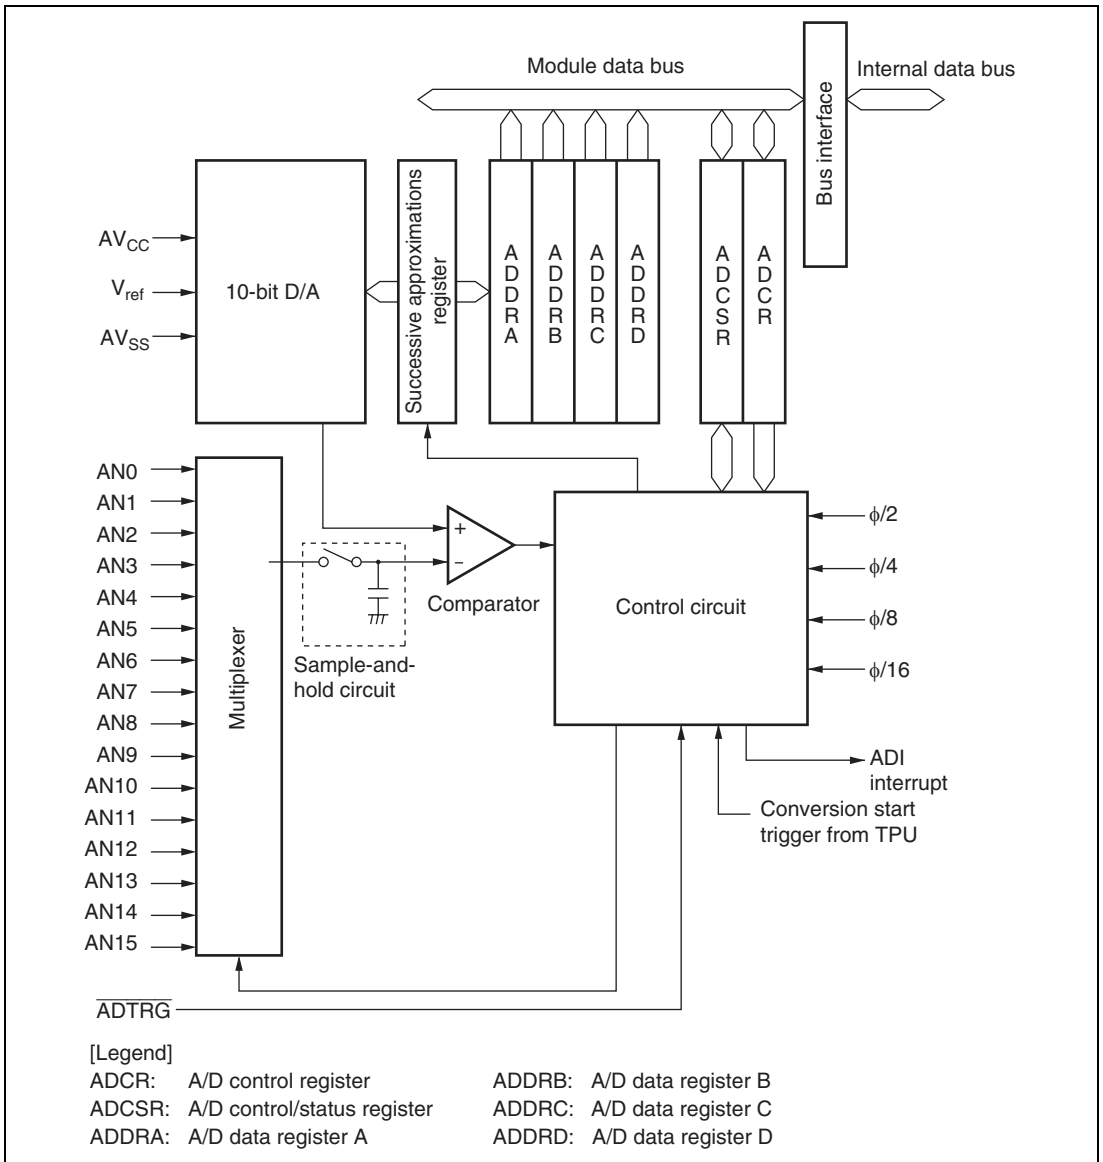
Module data bus

Internal data bus

Bus interface

$AV_{CC}$

$V_{ref}$

$AV_{SS}$

10-bit D/A

Successive approximations register

ADDRA

ADDRB

ADDRC

ADDRD

ADCSR

ADCR

AN0
AN1
AN2
AN3
AN4
AN5
AN6
AN7
AN8
AN9
AN10
AN11
AN12
AN13
AN14
AN15

Multiplexer

+
−

Comparator

Sample-and-hold circuit

Control circuit

$\phi/2$

$\phi/4$

$\phi/8$

$\phi/16$

ADI interrupt

Conversion start trigger from TPU

$\overline{ADTRG}$

[Legend]
ADCR: A/D control register
ADCSR: A/D control/status register
ADDRA: A/D data register A
ADDRB: A/D data register B
ADDRC: A/D data register C
ADDRD: A/D data register D